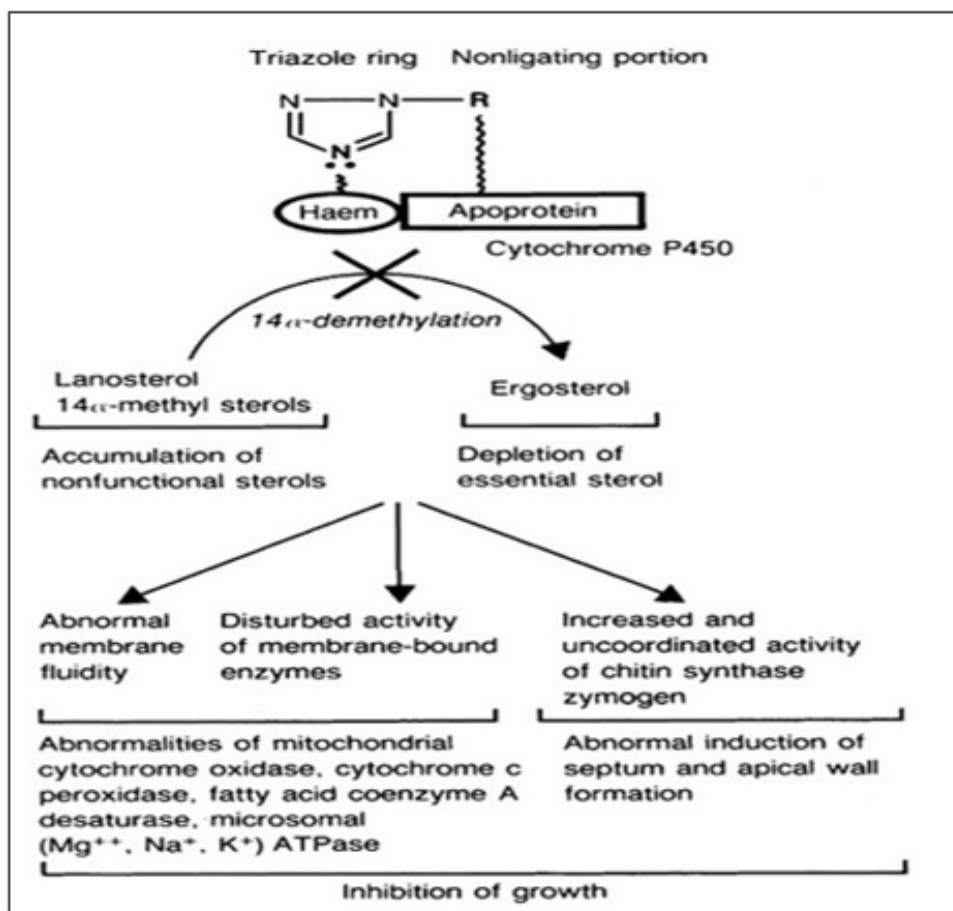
Triazole ring Nonligating portion

N N R

N

Haem Apoprotein

Cytochrome P450

14$\alpha$-demethylation

Lanosterol
14$\alpha$-methyl sterols

Ergosterol

Accumulation of nonfunctional sterols

Depletion of essential sterol

Abnormal membrane fluidity

Disturbed activity of membrane-bound enzymes

Increased and uncoordinated activity of chitin synthase zymogen

Abnormalities of mitochondrial cytochrome oxidase, cytochrome c peroxidase, fatty acid coenzyme A desaturase, microsomal ($Mg^{++}$, $Na^{+}$, $K^{+}$) ATPase

Abnormal induction of septum and apical wall formation

Inhibition of growth